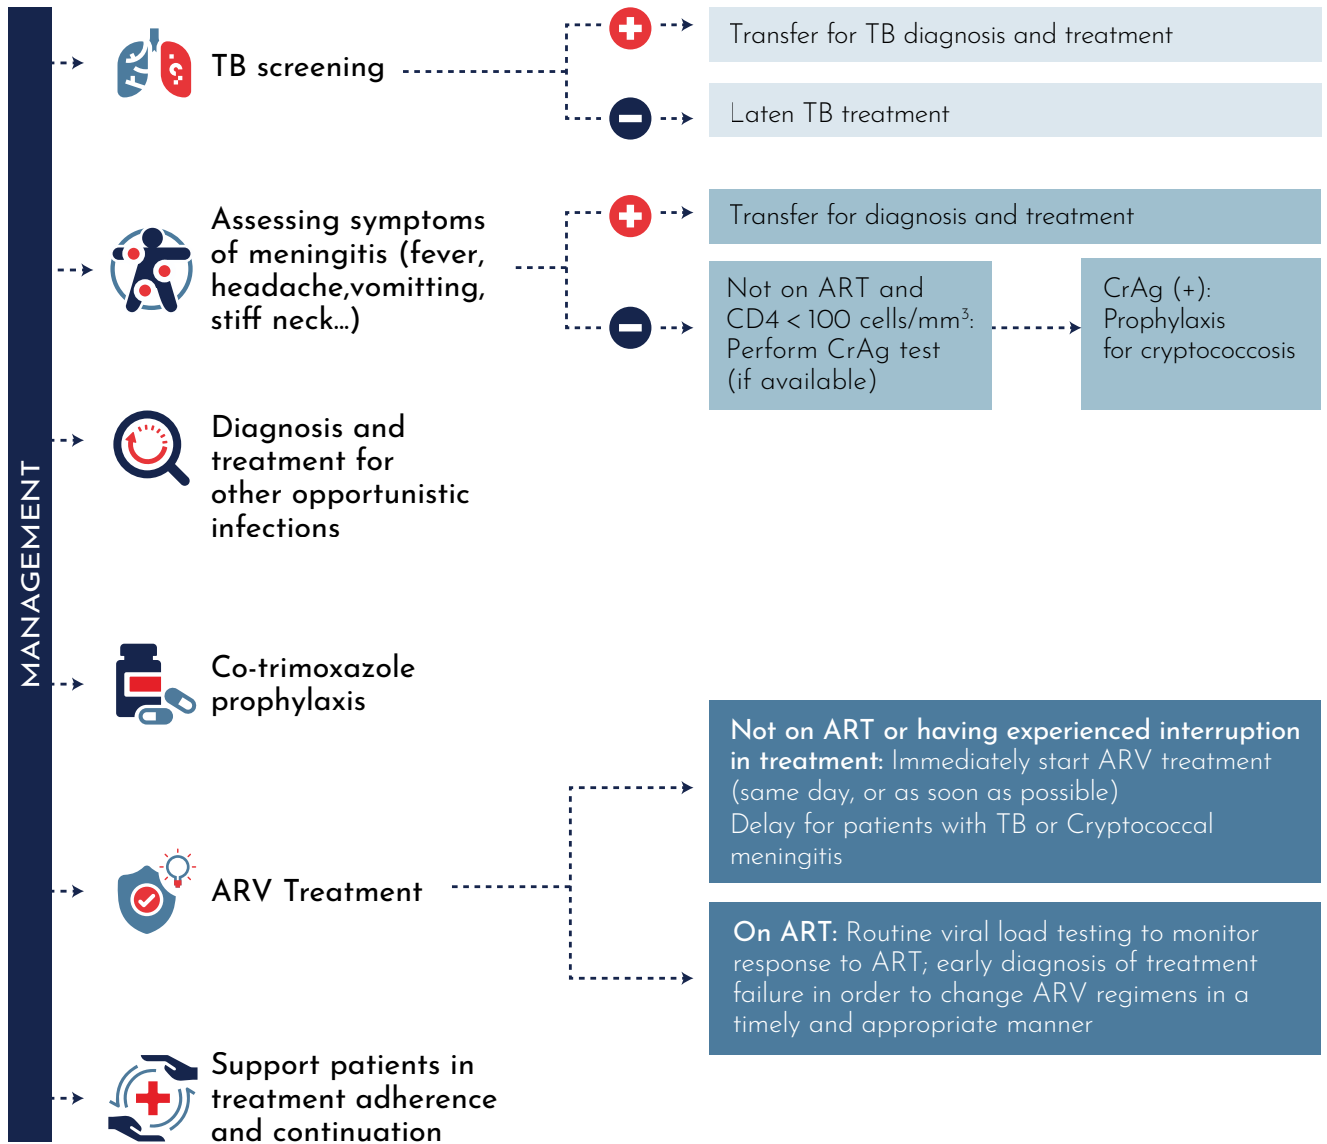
MANAGEMENT

TB screening

Transfer for TB diagnosis and treatment

Laten TB treatment

Assessing symptoms of meningitis (fever, headache,vomitting, stiff neck...)

Transfer for diagnosis and treatment

Not on ART and CD4 < 100 cells/mm$^3$: Perform CrAg test (if available)

CrAg (+): Prophylaxis for cryptococcosis

Diagnosis and treatment for other opportunistic infections

Co-trimoxazole prophylaxis

ARV Treatment

Not on ART or having experienced interruption in treatment: Immediately start ARV treatment (same day, or as soon as possible)
Delay for patients with TB or Cryptococcal meningitis

On ART: Routine viral load testing to monitor response to ART; early diagnosis of treatment failure in order to change ARV regimens in a timely and appropriate manner

Support patients in treatment adherence and continuation